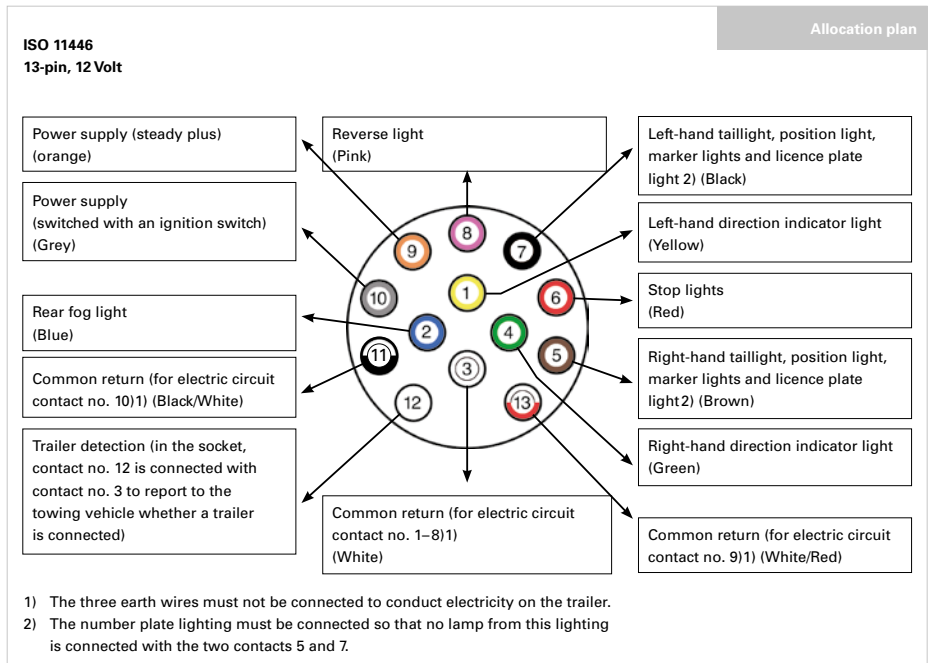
Allocation plan

ISO 11446
13-pin, 12 Volt

Power supply (steady plus) (orange)

Reverse light (Pink)

Left-hand taillight, position light, marker lights and licence plate light 2) (Black)

Power supply (switched with an ignition switch) (Grey)

Left-hand direction indicator light (Yellow)

Stop lights (Red)

Rear fog light (Blue)

Right-hand taillight, position light, marker lights and licence plate light 2) (Brown)

Common return (for electric circuit contact no. 10)1) (Black/White)

Trailer detection (in the socket, contact no. 12 is connected with contact no. 3 to report to the towing vehicle whether a trailer is connected)

Right-hand direction indicator light (Green)

Common return (for electric circuit contact no. 1–8)1) (White)

Common return (for electric circuit contact no. 9)1) (White/Red)

9 8 7 10 1 6 2 4 11 3 5 12 13

1) The three earth wires must not be connected to conduct electricity on the trailer.
2) The number plate lighting must be connected so that no lamp from this lighting is connected with the two contacts 5 and 7.